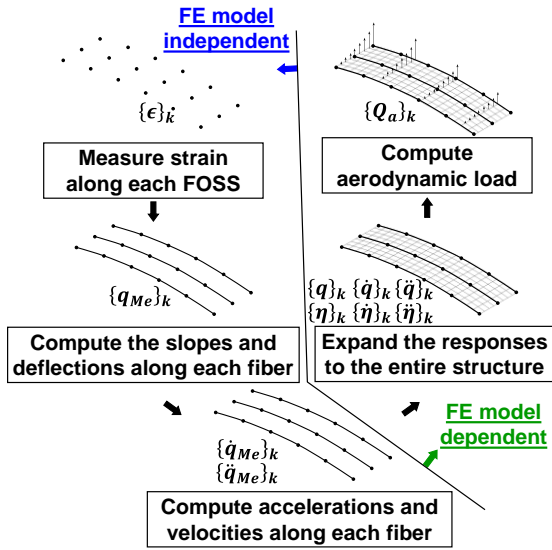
FE model independent

$\{\boldsymbol{Q_a}\}_k$

$\{\epsilon\}_k$

Measure strain along each FOSS

Compute aerodynamic load

$\{\boldsymbol{q_{Me}}\}_k$

$\{\boldsymbol{q}\}_k$ $\{\dot{\boldsymbol{q}}\}_k$ $\{\ddot{\boldsymbol{q}}\}_k$
$\{\boldsymbol{\eta}\}_k$ $\{\dot{\boldsymbol{\eta}}\}_k$ $\{\ddot{\boldsymbol{\eta}}\}_k$

Compute the slopes and deflections along each fiber

Expand the responses to the entire structure

FE model dependent

$\{\dot{\boldsymbol{q}}_{\boldsymbol{Me}}\}_k$
$\{\ddot{\boldsymbol{q}}_{\boldsymbol{Me}}\}_k$

Compute accelerations and velocities along each fiber